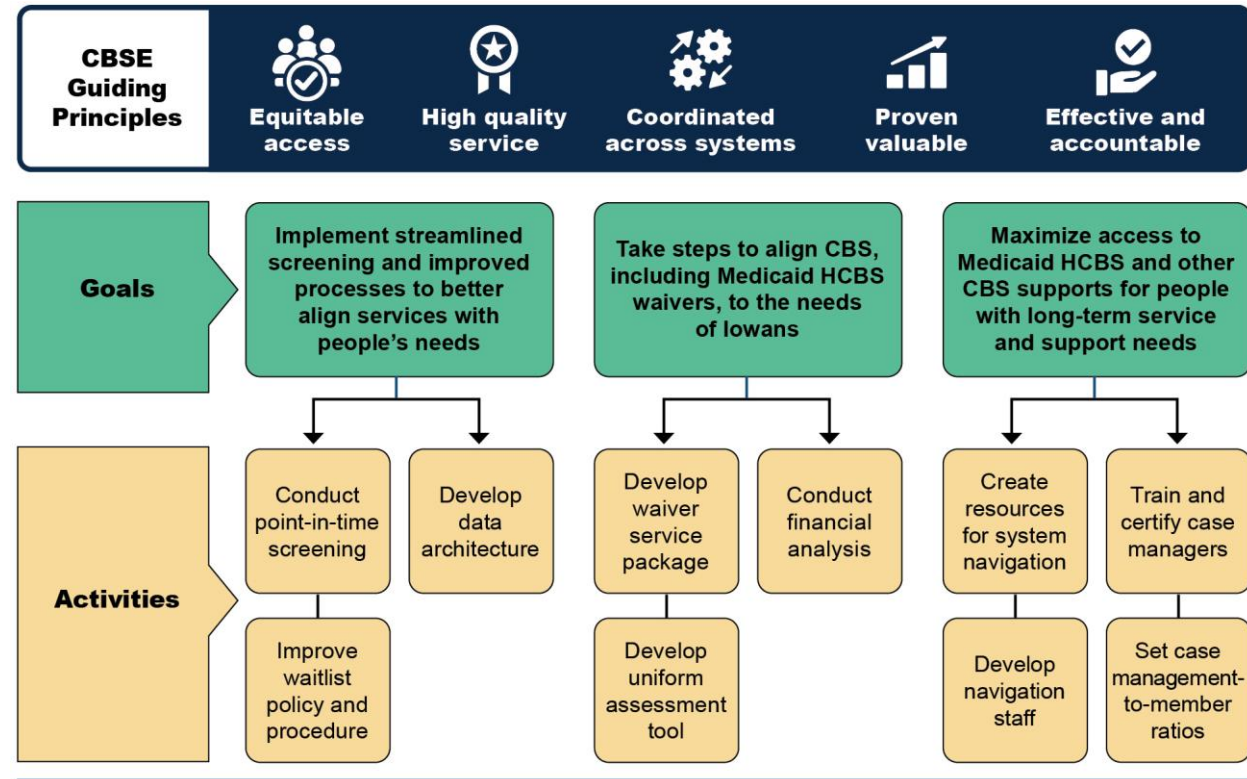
CBSE Guiding Principles

Equitable access

High quality service

Coordinated across systems

Proven valuable

Effective and accountable

Goals

Implement streamlined screening and improved processes to better align services with people's needs

Take steps to align CBS, including Medicaid HCBS waivers, to the needs of Iowans

Maximize access to Medicaid HCBS and other CBS supports for people with long-term service and support needs

Activities

Conduct point-in-time screening

Develop data architecture

Improve waitlist policy and procedure

Develop waiver service package

Conduct financial analysis

Develop uniform assessment tool

Create resources for system navigation

Train and certify case managers

Develop navigation staff

Set case management-to-member ratios